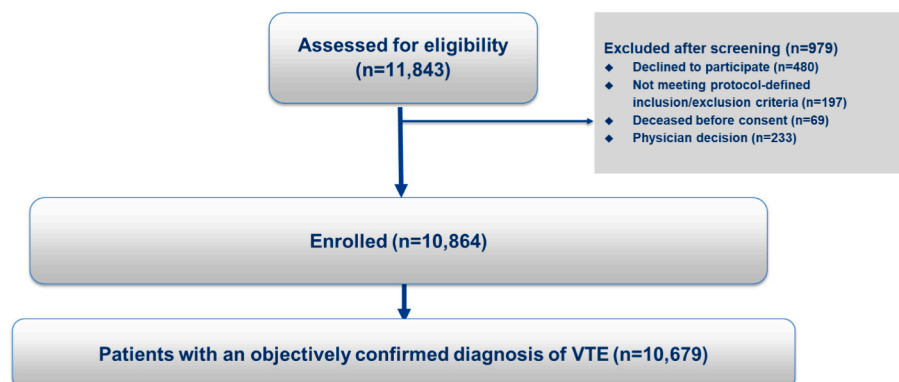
Assessed for eligibility (n=11,843)

Excluded after screening (n=979)
- Declined to participate (n=480)
- Not meeting protocol-defined inclusion/exclusion criteria (n=197)
- Deceased before consent (n=69)
- Physician decision (n=233)

Enrolled (n=10,864)

Patients with an objectively confirmed diagnosis of VTE (n=10,679)